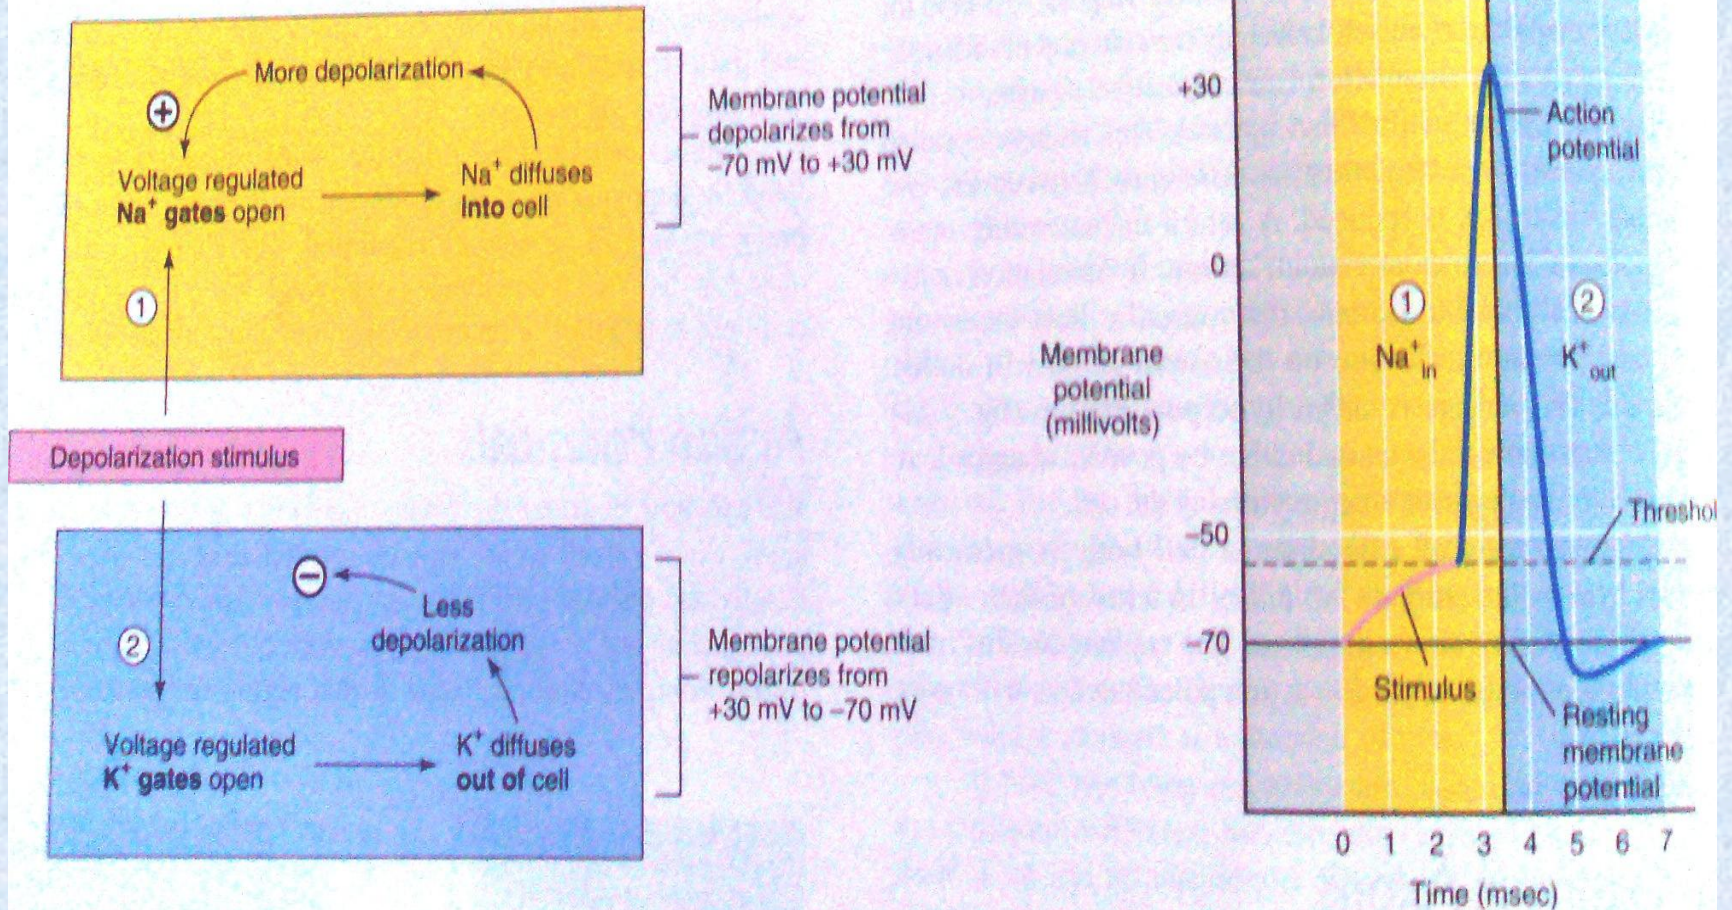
More depolarization

⊕

Voltage regulated $Na^+$ gates open

$Na^+$ diffuses into cell

①

Membrane potential depolarizes from –70 mV to +30 mV

Depolarization stimulus

②

⊖

Less depolarization

Voltage regulated $K^+$ gates open

$K^+$ diffuses out of cell

Membrane potential repolarizes from +30 mV to –70 mV

+30

0

–50

–70

Membrane potential (millivolts)

① $Na^+_{in}$

② $K^+_{out}$

Action potential

Threshol

Stimulus

Resting membrane potential

0 1 2 3 4 5 6 7

Time (msec)